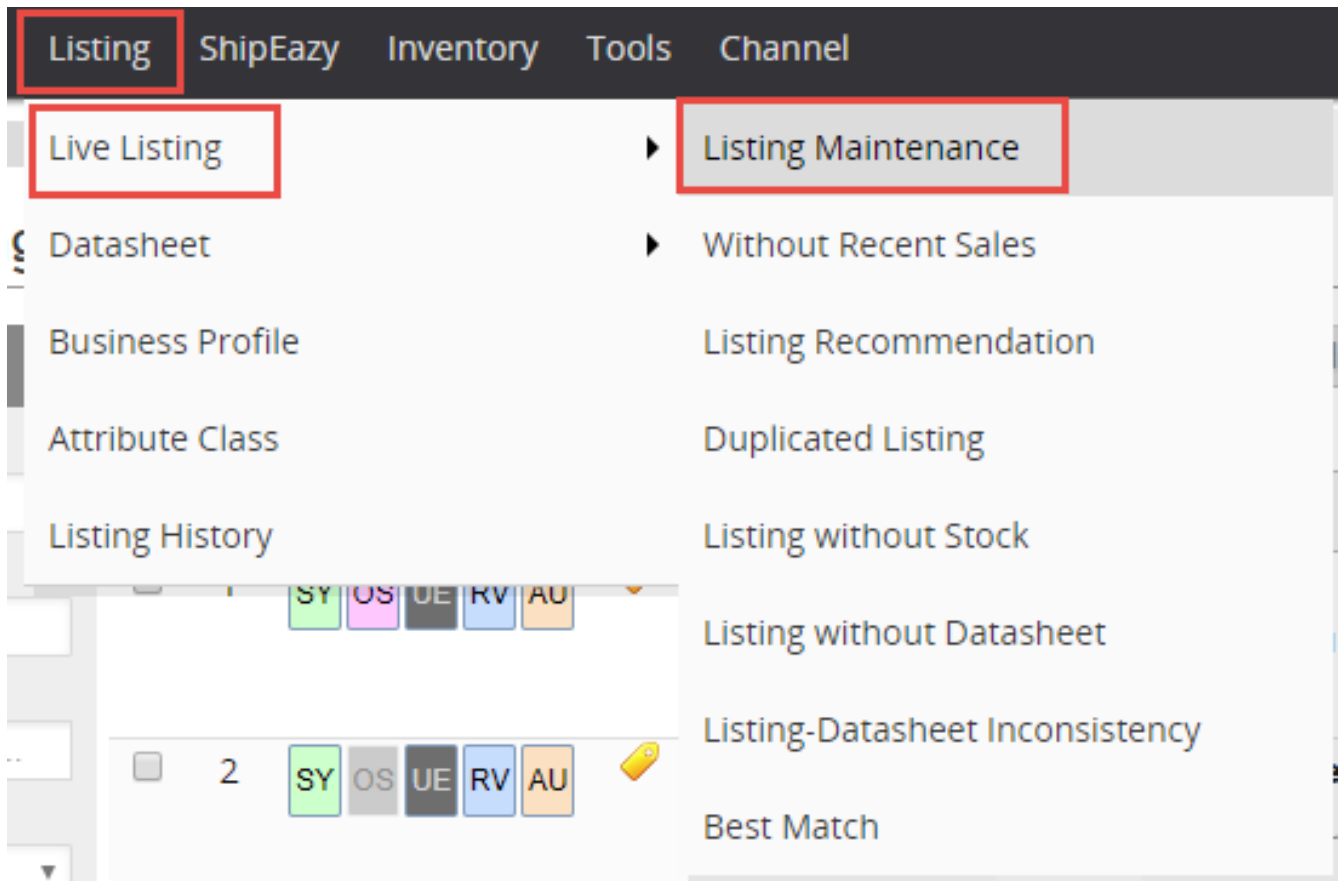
Listing ShipEazy Inventory Tools Channel

Live Listing
Datasheet
Business Profile
Attribute Class
Listing History

Listing Maintenance
Without Recent Sales
Listing Recommendation
Duplicated Listing
Listing without Stock
Listing without Datasheet
Listing-Datasheet Inconsistency
Best Match

1 SY OS UE RV AU

2 SY OS UE RV AU